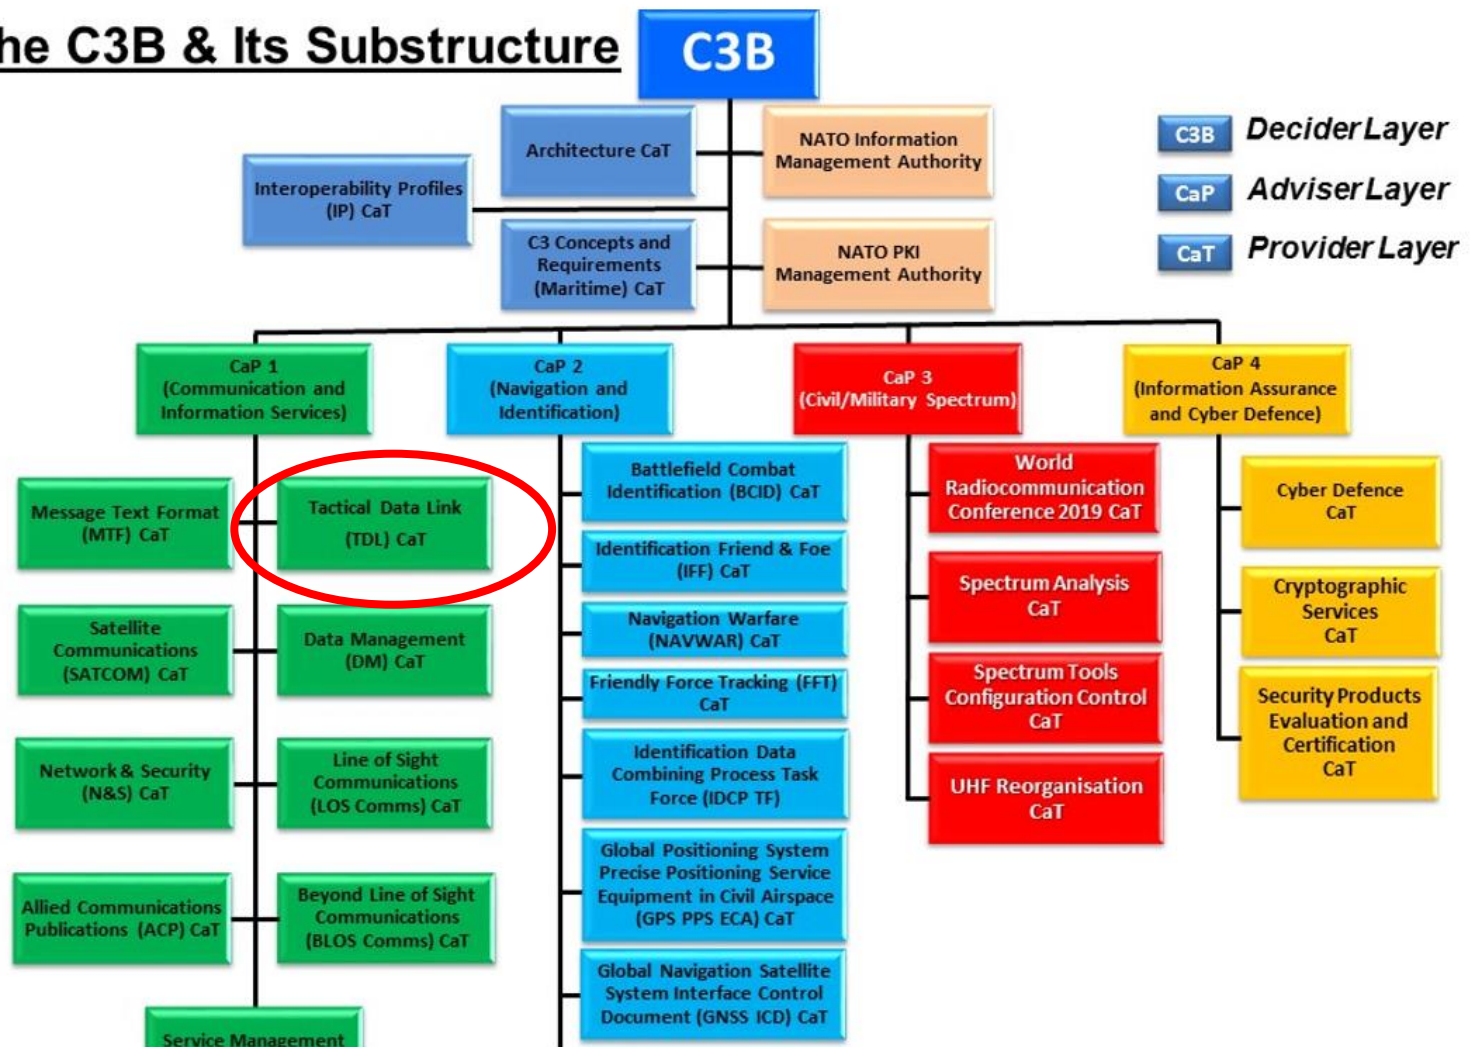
he C3B & Its Substructure

C3B

C3B DeciderLayer
CaP AdviserLayer
CaT ProviderLayer

Architecture CaT

NATO Information Management Authority

Interoperability Profiles (IP) CaT

C3 Concepts and Requirements (Maritime) CaT

NATO PKI Management Authority

CaP 1 (Communication and Information Services)

CaP 2 (Navigation and Identification)

CaP 3 (Civil/Military Spectrum)

CaP 4 (Information Assurance and Cyber Defence)

Message Text Format (MTF) CaT

Tactical Data Link (TDL) CaT

Satellite Communications (SATCOM) CaT

Data Management (DM) CaT

Network & Security (N&S) CaT

Line of Sight Communications (LOS Comms) CaT

Allied Communications Publications (ACP) CaT

Beyond Line of Sight Communications (BLOS Comms) CaT

Service Management

Battlefield Combat Identification (BCID) CaT

Identification Friend & Foe (IFF) CaT

Navigation Warfare (NAVWAR) CaT

Friendly Force Tracking (FFT) CaT

Identification Data Combining Process Task Force (IDCP TF)

Global Positioning System Precise Positioning Service Equipment in Civil Airspace (GPS PPS ECA) CaT

Global Navigation Satellite System Interface Control Document (GNSS ICD) CaT

World Radiocommunication Conference 2019 CaT

Spectrum Analysis CaT

Spectrum Tools Configuration Control CaT

UHF Reorganisation CaT

Cyber Defence CaT

Cryptographic Services CaT

Security Products Evaluation and Certification CaT